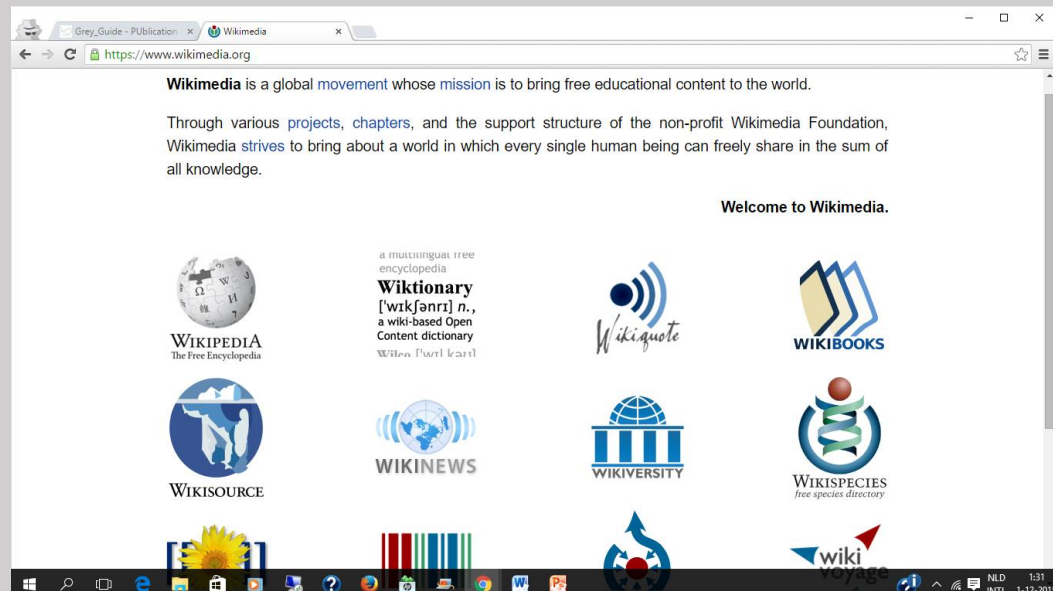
Grey_Guide - PUblication ×

Wikimedia ×

https://www.wikimedia.org

Wikimedia is a global movement whose mission is to bring free educational content to the world.

Through various projects, chapters, and the support structure of the non-profit Wikimedia Foundation, Wikimedia strives to bring about a world in which every single human being can freely share in the sum of all knowledge.

Welcome to Wikimedia.

WIKIPEDIA
The Free Encyclopedia

a multilingual free encyclopedia
Wiktionary
[ˈwɪkʃənrɪ] n.,
a wiki-based Open Content dictionary
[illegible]

Wikiquote

WIKIBOOKS

WIKISOURCE

WIKINEWS

WIKIVERSITY

WIKISPECIES
free species directory

wiki voyage

NLD
INTL
1:31
1-12-201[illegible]